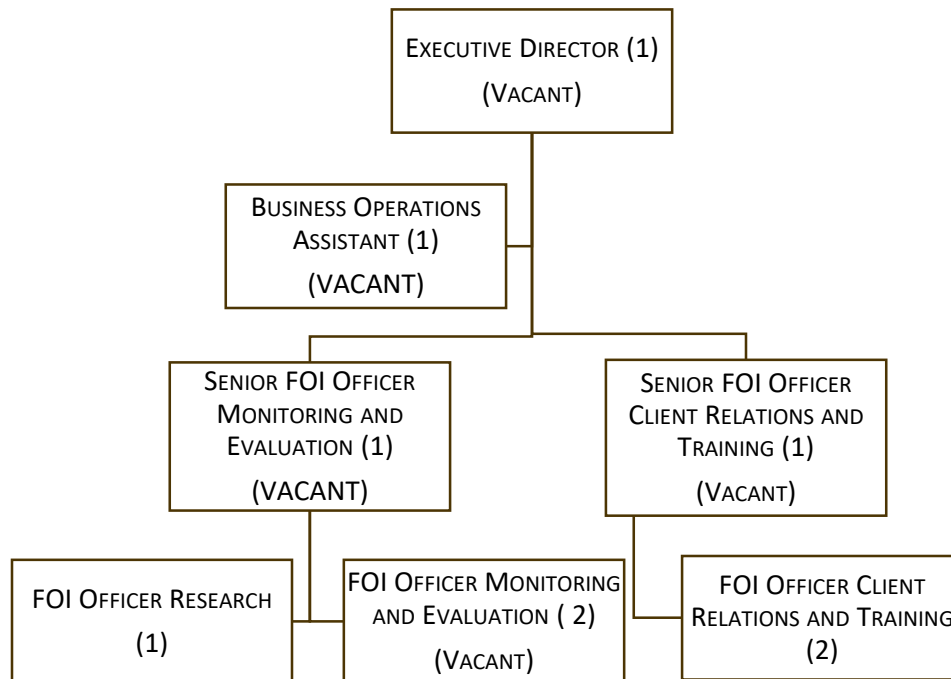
EXECUTIVE DIRECTOR (1)
(VACANT)

BUSINESS OPERATIONS ASSISTANT (1)
(VACANT)

SENIOR FOI OFFICER MONITORING AND EVALUATION (1)
(VACANT)

SENIOR FOI OFFICER CLIENT RELATIONS AND TRAINING (1)
(VACANT)

FOI OFFICER RESEARCH
(1)

FOI OFFICER MONITORING AND EVALUATION ( 2)
(VACANT)

FOI OFFICER CLIENT RELATIONS AND TRAINING
(2)